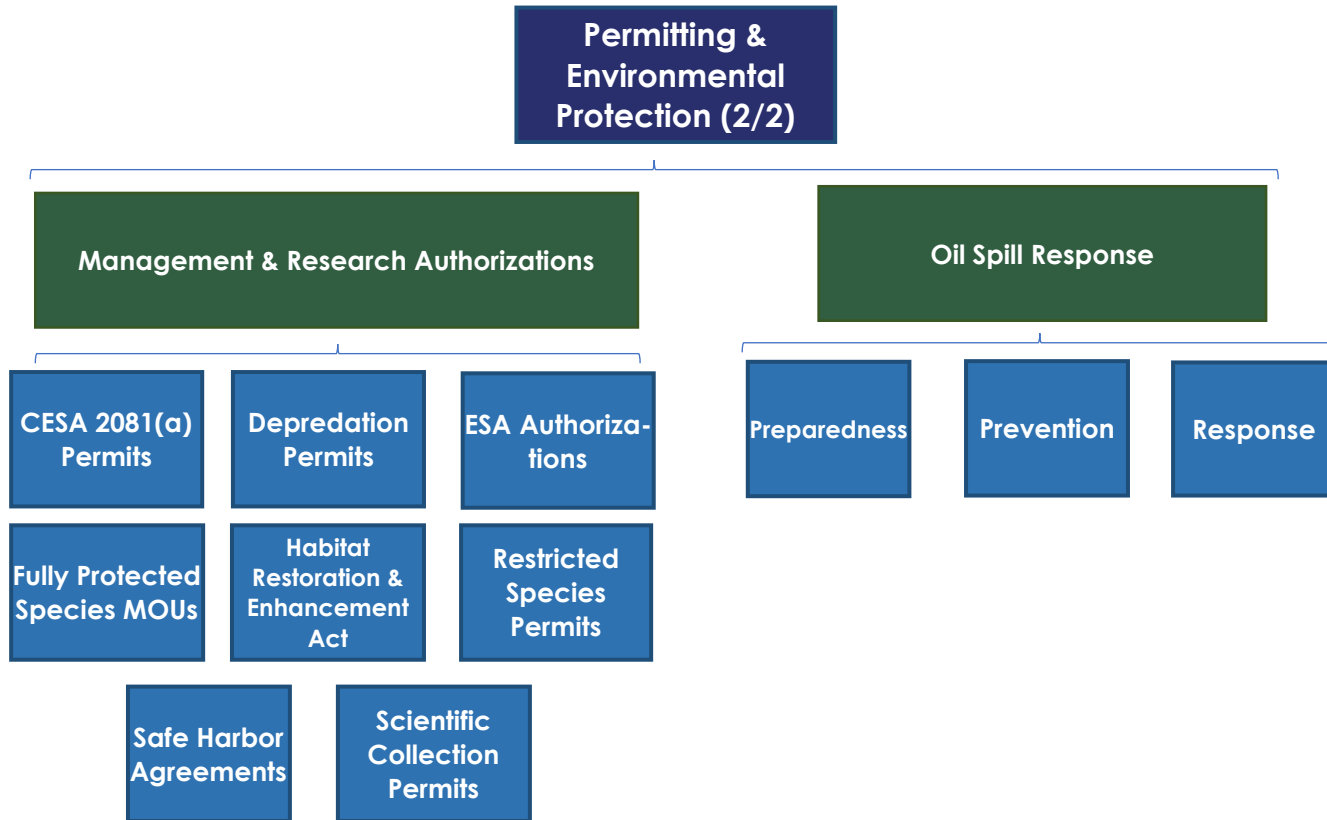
Permitting & Environmental Protection (2/2)

Management & Research Authorizations

Oil Spill Response

CESA 2081(a) Permits

Depredation Permits

ESA Authorizations

Fully Protected Species MOUs

Habitat Restoration & Enhancement Act

Restricted Species Permits

Safe Harbor Agreements

Scientific Collection Permits

Preparedness

Prevention

Response